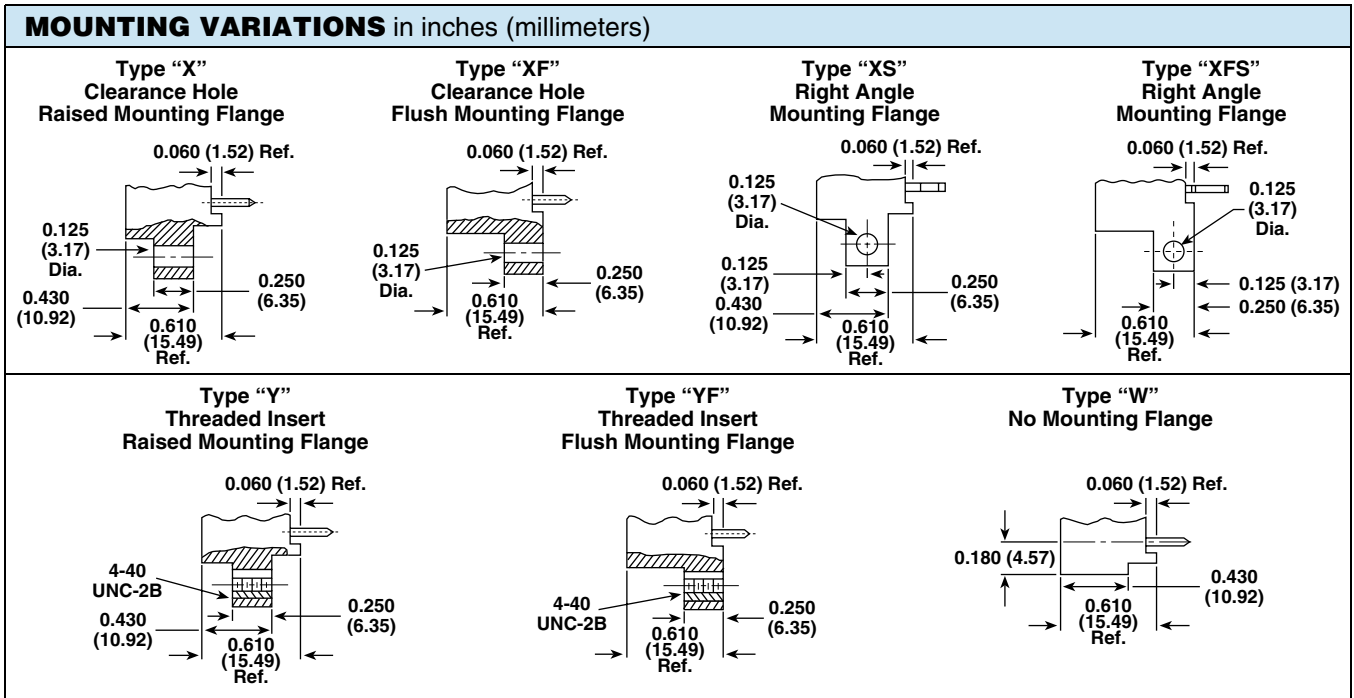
MOUNTING VARIATIONS in inches (millimeters)

Type "X"
Clearance Hole
Raised Mounting Flange

0.060 (1.52) Ref.
0.125 (3.17) Dia.
0.250 (6.35)
0.430 (10.92)
0.610 (15.49) Ref.

Type "XF"
Clearance Hole
Flush Mounting Flange

0.060 (1.52) Ref.
0.125 (3.17) Dia.
0.250 (6.35)
0.610 (15.49) Ref.

Type "XS"
Right Angle
Mounting Flange

0.060 (1.52) Ref.
0.125 (3.17) Dia.
0.125 (3.17)
0.250 (6.35)
0.430 (10.92)
0.610 (15.49) Ref.

Type "XFS"
Right Angle
Mounting Flange

0.060 (1.52) Ref.
0.125 (3.17) Dia.
0.125 (3.17)
0.250 (6.35)
0.610 (15.49) Ref.

Type "Y"
Threaded Insert
Raised Mounting Flange

0.060 (1.52) Ref.
4-40 UNC-2B
0.250 (6.35)
0.430 (10.92)
0.610 (15.49) Ref.

Type "YF"
Threaded Insert
Flush Mounting Flange

0.060 (1.52) Ref.
4-40 UNC-2B
0.250 (6.35)
0.610 (15.49) Ref.

Type "W"
No Mounting Flange

0.060 (1.52) Ref.
0.180 (4.57)
0.430 (10.92)
0.610 (15.49) Ref.